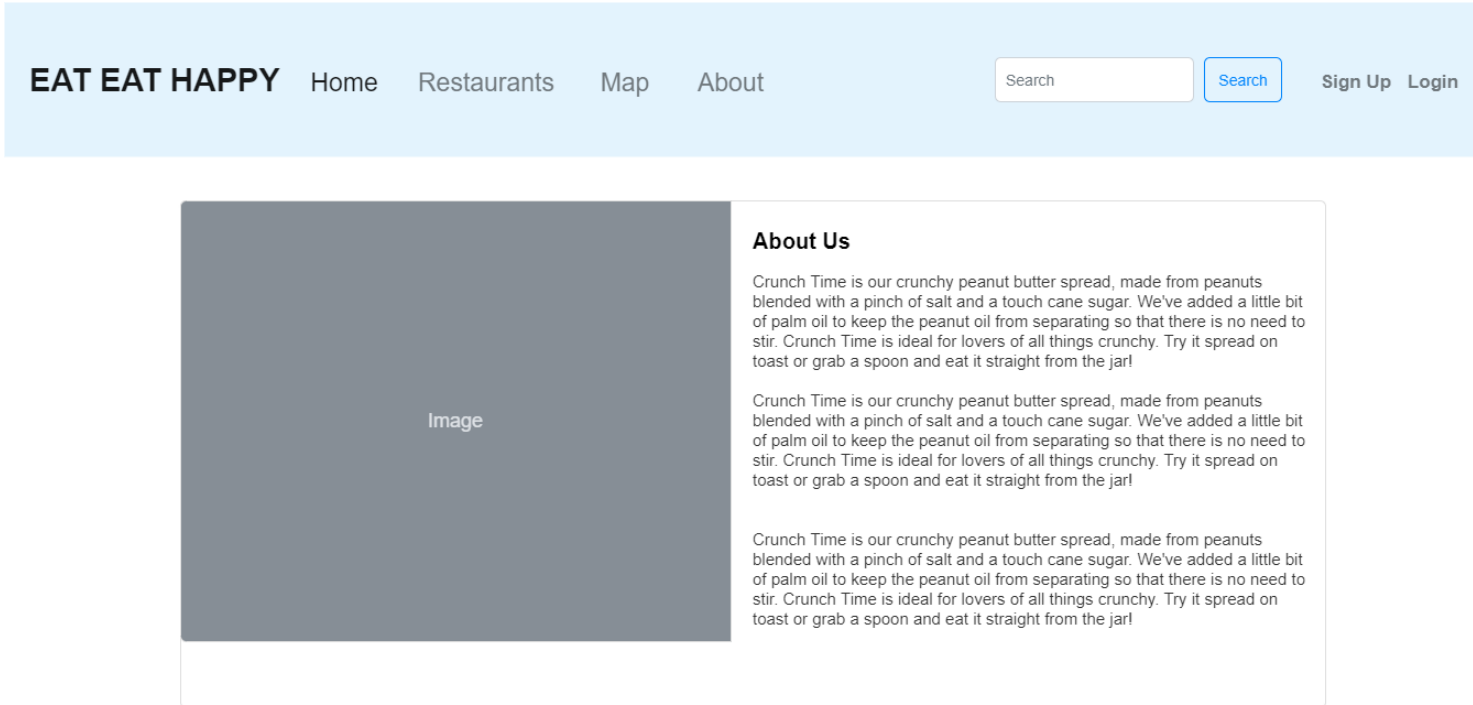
EAT EAT HAPPY Home Restaurants Map About

Search Search

Sign Up Login

Image

About Us

Crunch Time is our crunchy peanut butter spread, made from peanuts blended with a pinch of salt and a touch cane sugar. We've added a little bit of palm oil to keep the peanut oil from separating so that there is no need to stir. Crunch Time is ideal for lovers of all things crunchy. Try it spread on toast or grab a spoon and eat it straight from the jar!

Crunch Time is our crunchy peanut butter spread, made from peanuts blended with a pinch of salt and a touch cane sugar. We've added a little bit of palm oil to keep the peanut oil from separating so that there is no need to stir. Crunch Time is ideal for lovers of all things crunchy. Try it spread on toast or grab a spoon and eat it straight from the jar!

Crunch Time is our crunchy peanut butter spread, made from peanuts blended with a pinch of salt and a touch cane sugar. We've added a little bit of palm oil to keep the peanut oil from separating so that there is no need to stir. Crunch Time is ideal for lovers of all things crunchy. Try it spread on toast or grab a spoon and eat it straight from the jar!